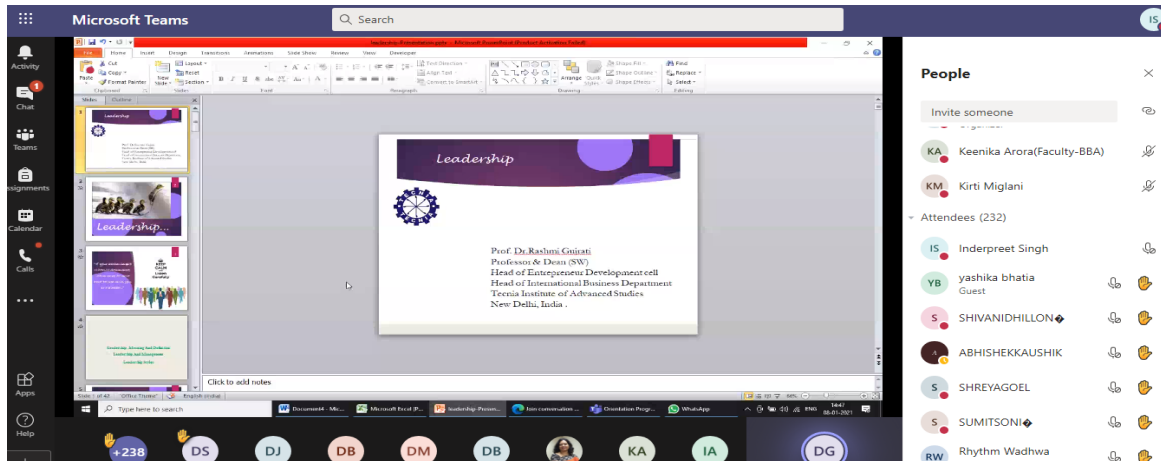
Microsoft Teams

Search

IS

Activity

Chat

Teams

Assignments

Calendar

Calls

...

Apps

Help

leadership-Presentation.pptx - Microsoft PowerPoint (Product Activation Failed)

File Home Insert Design Transitions Animations Slide Show Review View Developer

Paste Cut Copy Format Painter New Slide Layout Reset Section

Clipboard Slides Font Paragraph Drawing Editing

Text Direction Align Text Convert to SmartArt

Arrange Quick Styles Shape Fill Shape Outline Shape Effects

Find Replace Select

Slides Outline

1

Leadership

2

Leadership...

3

4

5

Leadership

Prof. Dr. Rashmi Gujrati
Professor & Dean (SW)
Head of Entepreneur Development cell
Head of International Business Department
Tecnia Institute of Advanced Studies
New Delhi, India .

Click to add notes

Slide 1 of 42 "Office Theme" English (India)

Type here to search

Document4 - Mic... Microsoft Excel (P... Leadership-Presen... Join conversation ... Orientation Progr... WhatsApp

ENG 14:47 08-01-2021

People

Invite someone

Keenika Arora(Faculty-BBA)

Kirti Miglani

Attendees (232)

Inderpreet Singh

yashika bhatia
Guest

SHIVANIDHILLON�

ABHISHEKKAUSHIK

SHREYAGOEL

SUMITSONI�

Rhythm Wadhwa

+238 DS DJ DB DM DB KA IA DG